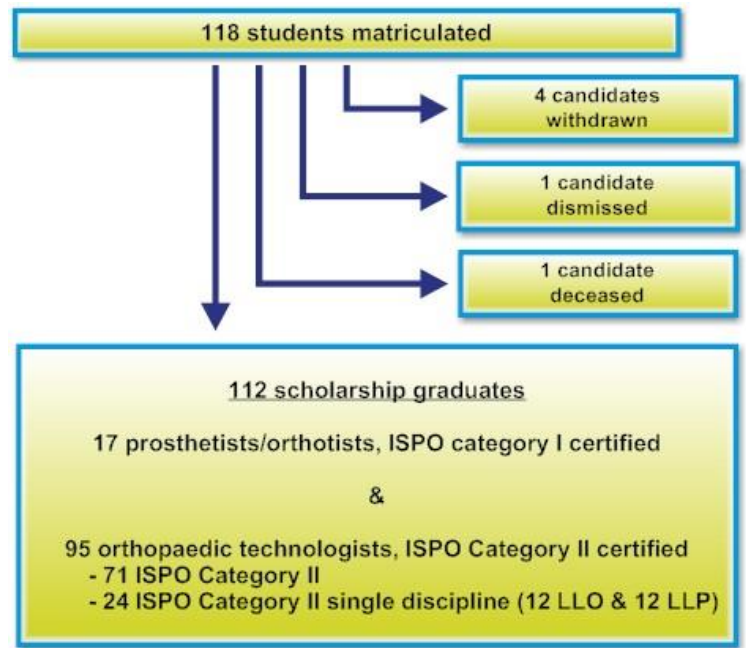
118 students matriculated

4 candidates withdrawn

1 candidate dismissed

1 candidate deceased

112 scholarship graduates

17 prosthetists/orthotists, ISPO category I certified

&

95 orthopaedic technologists, ISPO Category II certified
- 71 ISPO Category II
- 24 ISPO Category II single discipline (12 LLO & 12 LLP)